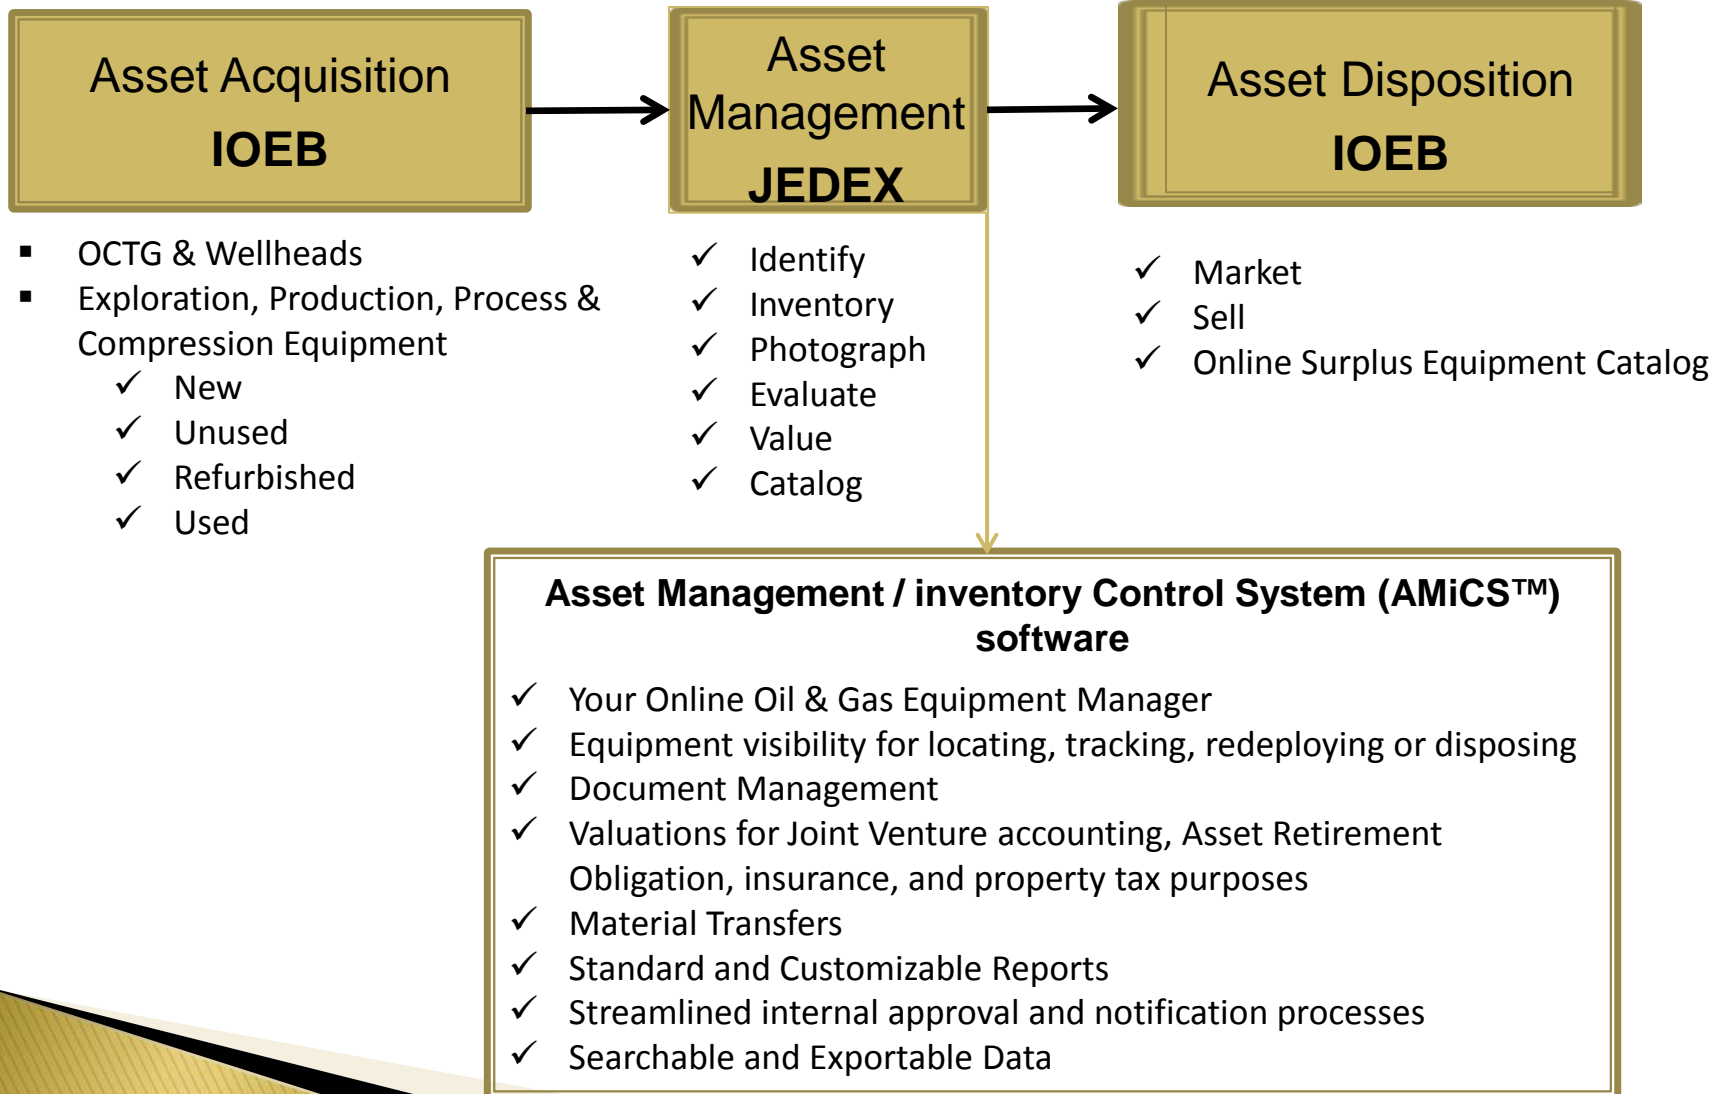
Asset Acquisition
IOEB

Asset Management
JEDEX

Asset Disposition
IOEB

▪ OCTG & Wellheads
▪ Exploration, Production, Process & Compression Equipment
✓ New
✓ Unused
✓ Refurbished
✓ Used

✓ Identify
✓ Inventory
✓ Photograph
✓ Evaluate
✓ Value
✓ Catalog

✓ Market
✓ Sell
✓ Online Surplus Equipment Catalog

Asset Management / inventory Control System (AMiCS™) software

✓ Your Online Oil & Gas Equipment Manager
✓ Equipment visibility for locating, tracking, redeploying or disposing
✓ Document Management
✓ Valuations for Joint Venture accounting, Asset Retirement Obligation, insurance, and property tax purposes
✓ Material Transfers
✓ Standard and Customizable Reports
✓ Streamlined internal approval and notification processes
✓ Searchable and Exportable Data